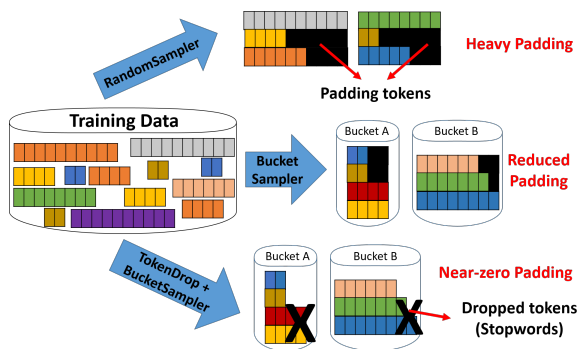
RandomSampler

Heavy Padding

Padding tokens

Training Data

Bucket Sampler

Bucket A

Bucket B

Reduced Padding

TokenDrop + BucketSampler

Bucket A

Bucket B

Near-zero Padding

X

X

Dropped tokens (Stopwords)